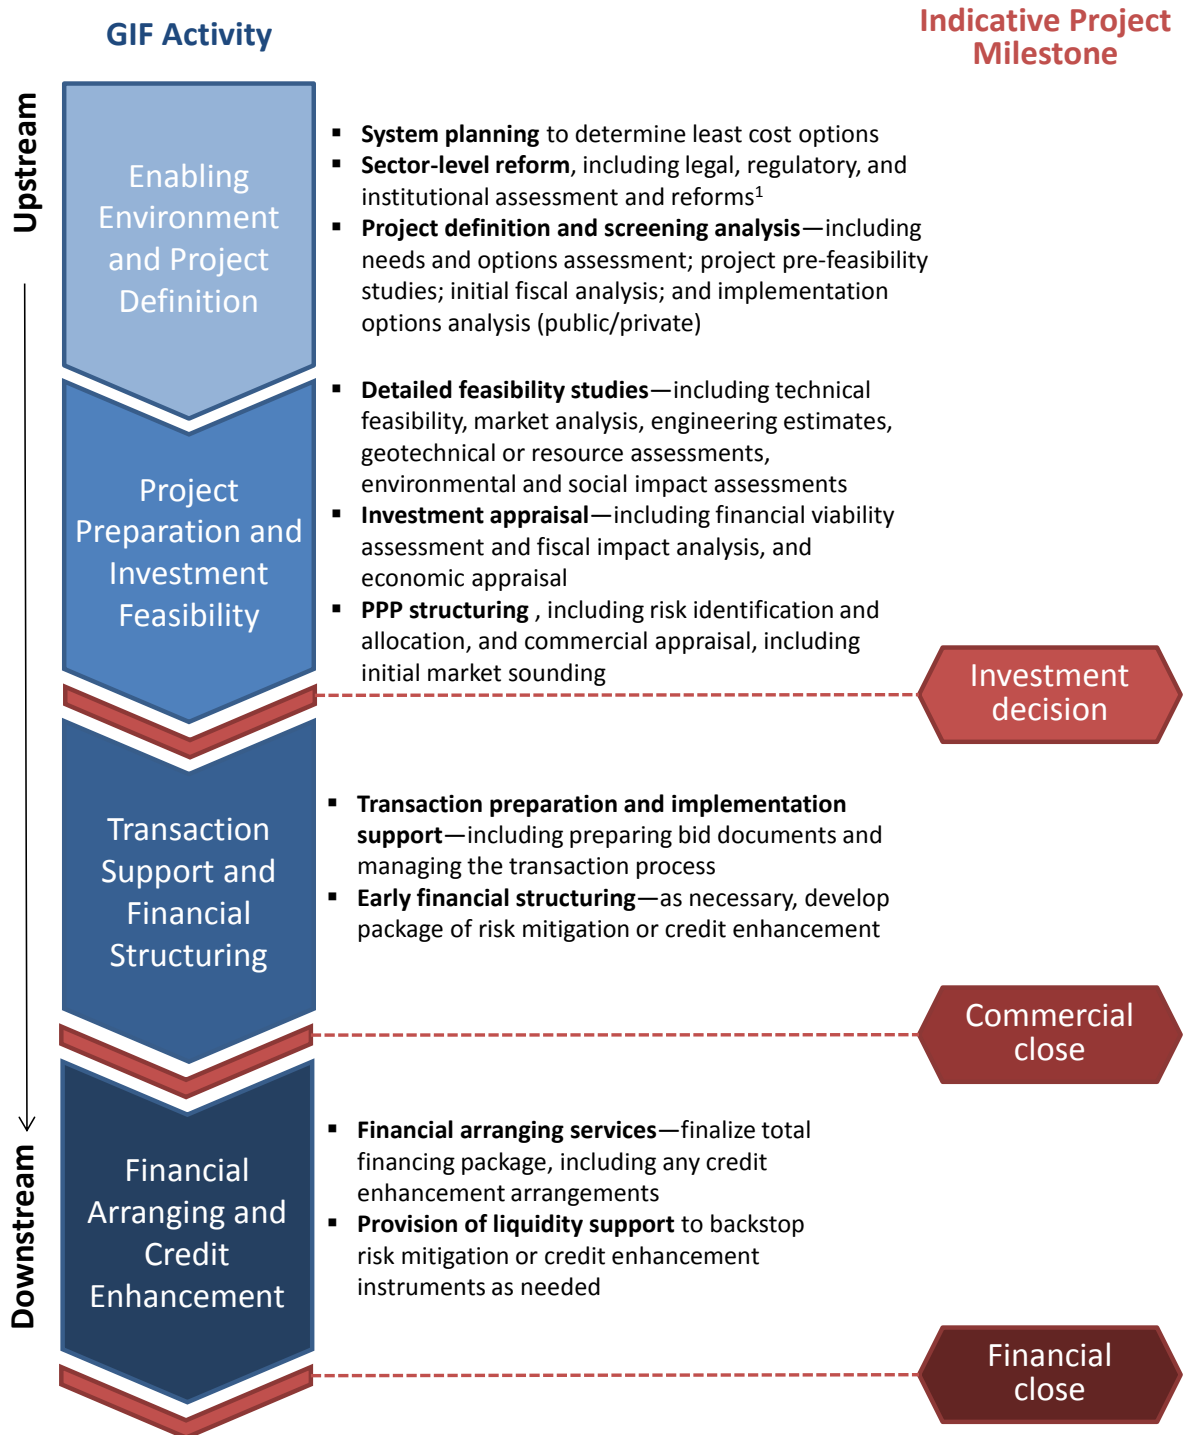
GIF Activity

Indicative Project Milestone

Upstream

Enabling Environment and Project Definition

- **System planning** to determine least cost options
- **Sector-level reform**, including legal, regulatory, and institutional assessment and reforms$^1$
- **Project definition and screening analysis**—including needs and options assessment; project pre-feasibility studies; initial fiscal analysis; and implementation options analysis (public/private)

Project Preparation and Investment Feasibility

- **Detailed feasibility studies**—including technical feasibility, market analysis, engineering estimates, geotechnical or resource assessments, environmental and social impact assessments
- **Investment appraisal**—including financial viability assessment and fiscal impact analysis, and economic appraisal
- **PPP structuring** , including risk identification and allocation, and commercial appraisal, including initial market sounding

Investment decision

Transaction Support and Financial Structuring

- **Transaction preparation and implementation support**—including preparing bid documents and managing the transaction process
- **Early financial structuring**—as necessary, develop package of risk mitigation or credit enhancement

Commercial close

Financial Arranging and Credit Enhancement

- **Financial arranging services**—finalize total financing package, including any credit enhancement arrangements
- **Provision of liquidity support** to backstop risk mitigation or credit enhancement instruments as needed

Financial close

Downstream